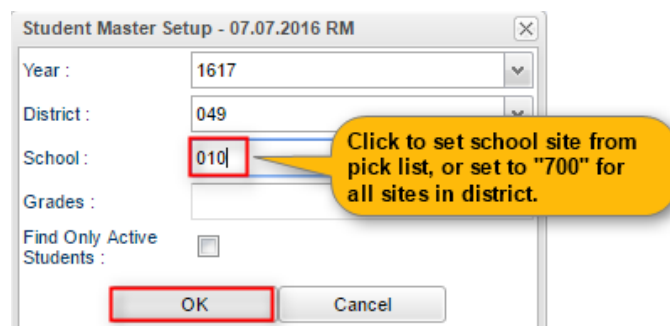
Student Master Setup - 07.07.2016 RM

Year : 1617

District : 049

School : 010

Grades :

Find Only Active Students :

Click to set school site from pick list, or set to "700" for all sites in district.

OK

Cancel